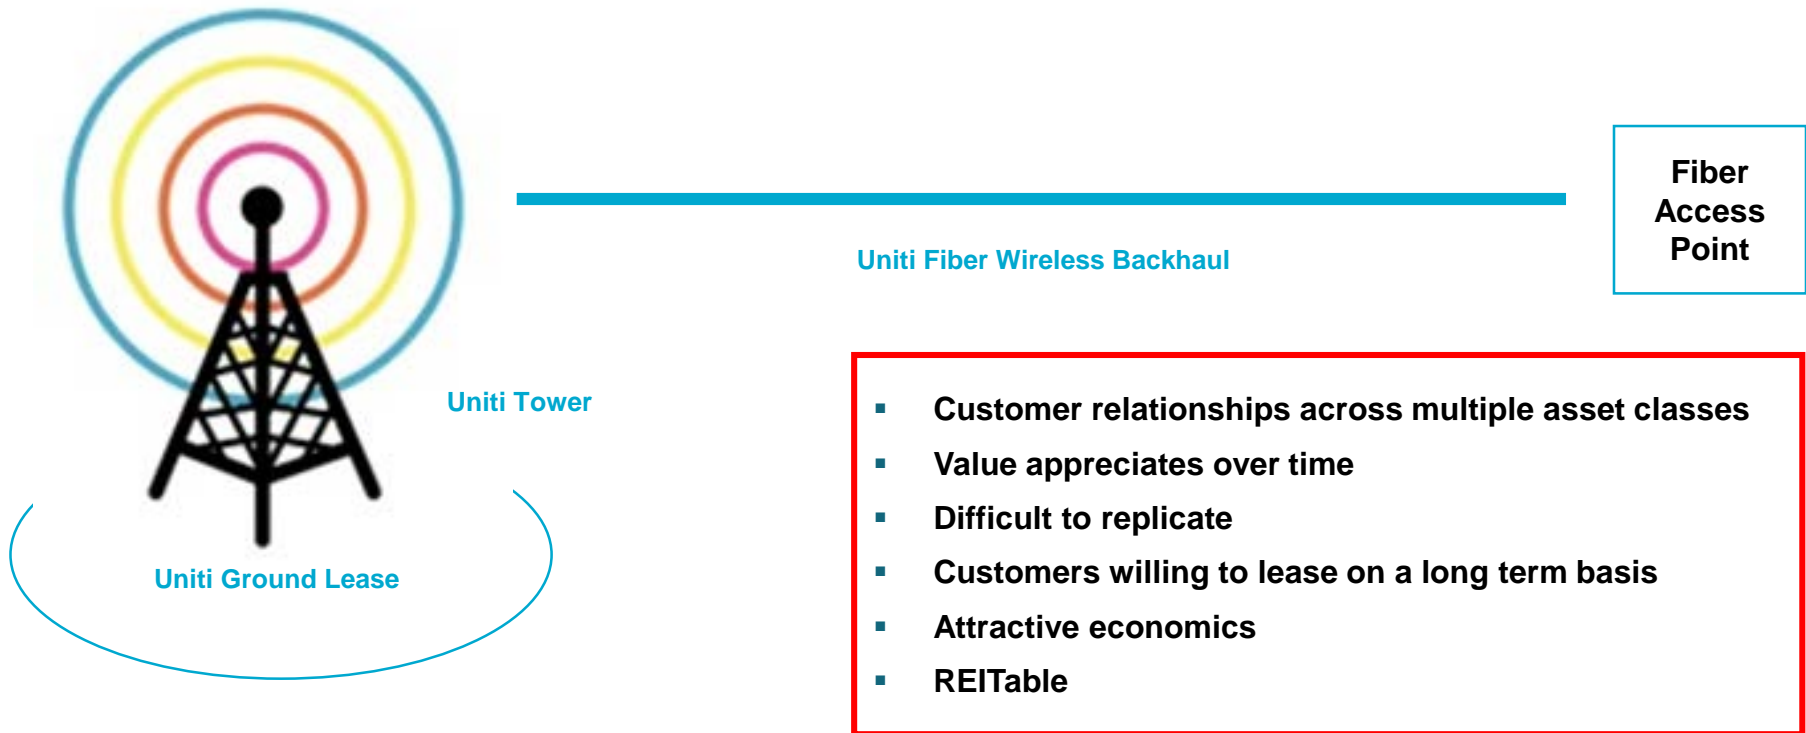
Fiber Access Point

Uniti Fiber Wireless Backhaul

Uniti Tower

Uniti Ground Lease

- Customer relationships across multiple asset classes
- Value appreciates over time
- Difficult to replicate
- Customers willing to lease on a long term basis
- Attractive economics
- REITable